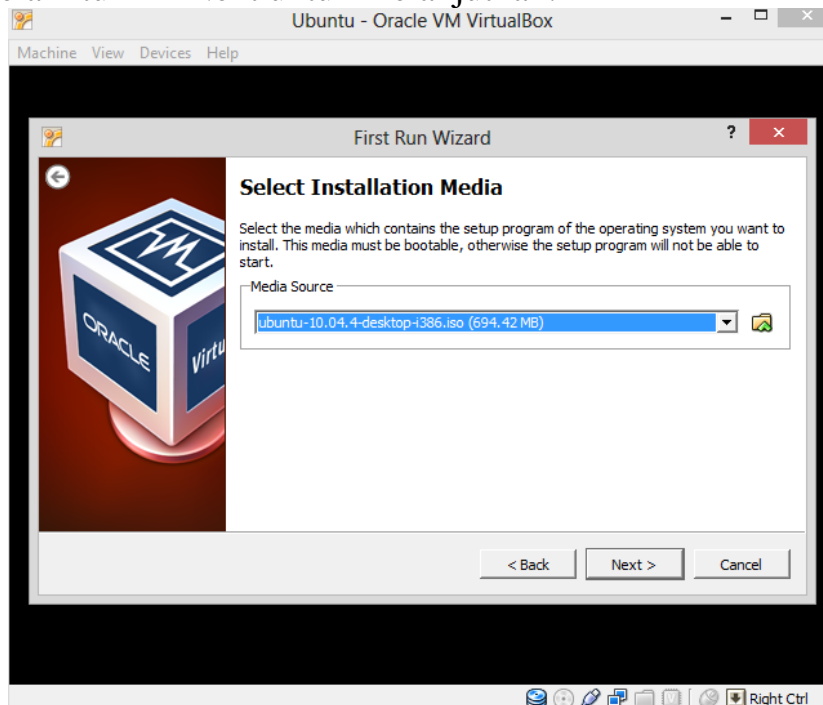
Ubuntu - Oracle VM VirtualBox

Machine View Devices Help

First Run Wizard

?

Select Installation Media

Select the media which contains the setup program of the operating system you want to install. This media must be bootable, otherwise the setup program will not be able to start.

Media Source

ubuntu-10.04.4-desktop-i386.iso (694.42 MB)

ORACLE Virtu

< Back Next > Cancel

Right Ctrl